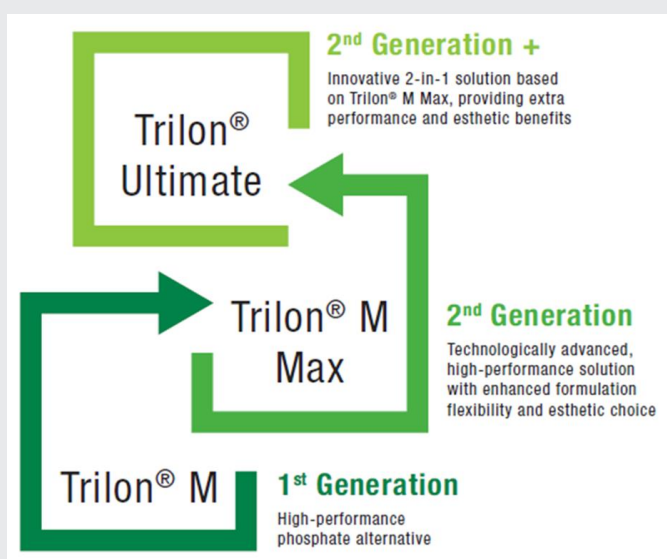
Trilon® Ultimate

2$^{nd}$ Generation +

Innovative 2-in-1 solution based on Trilon® M Max, providing extra performance and esthetic benefits

Trilon® M Max

2$^{nd}$ Generation

Technologically advanced, high-performance solution with enhanced formulation flexibility and esthetic choice

Trilon® M

1$^{st}$ Generation

High-performance phosphate alternative